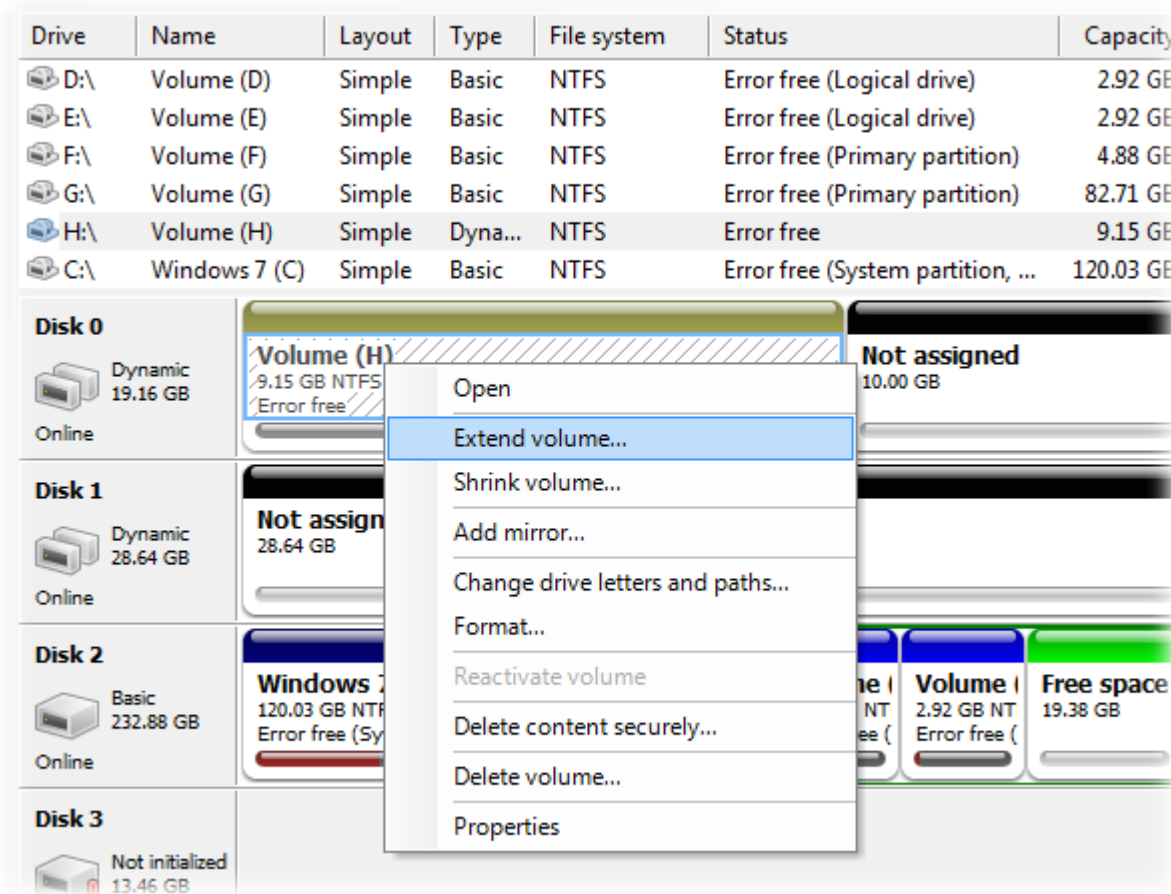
| Drive | Name | Layout | Type | File system | Status | Capacity |
|---|---|---|---|---|---|---|
| D:\ | Volume (D) | Simple | Basic | NTFS | Error free (Logical drive) | 2.92 GB |
| E:\ | Volume (E) | Simple | Basic | NTFS | Error free (Logical drive) | 2.92 GB |
| F:\ | Volume (F) | Simple | Basic | NTFS | Error free (Primary partition) | 4.88 GB |
| G:\ | Volume (G) | Simple | Basic | NTFS | Error free (Primary partition) | 82.71 GB |
| H:\ | Volume (H) | Simple | Dyna... | NTFS | Error free | 9.15 GB |
| C:\ | Windows 7 (C) | Simple | Basic | NTFS | Error free (System partition, ... | 120.03 GB |

Disk 0
Dynamic
19.16 GB
Online

Volume (H)
9.15 GB NTFS
Error free

Not assigned
10.00 GB

Disk 1
Dynamic
28.64 GB
Online

Not assign
28.64 GB

Disk 2
Basic
232.88 GB
Online

Windows 7
120.03 GB NTF
Error free (Sy

ne (
NT
ee (

Volume (
2.92 GB NT
Error free (

Free space
19.38 GB

Disk 3
Not initialized
13.46 GB

Open
Extend volume...
Shrink volume...
Add mirror...
Change drive letters and paths...
Format...
Reactivate volume
Delete content securely...
Delete volume...
Properties